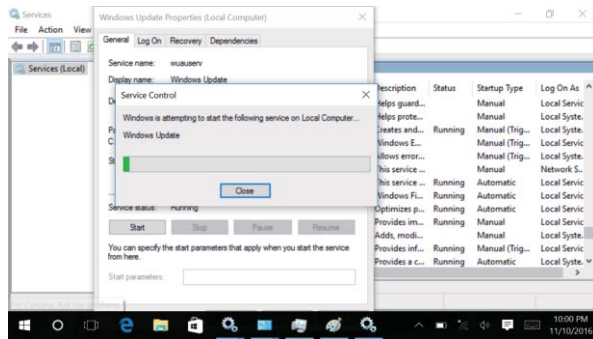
Services
File Action View

Services (Local)

Windows Update Properties (Local Computer)

General | Log On | Recovery | Dependencies

Service name: wuauserv
Display name: Windows Update

Service Control

Windows is attempting to start the following service on Local Computer...

Windows Update

Close

Service status: Running

Start | Stop | Pause | Resume

You can specify the start parameters that apply when you start the service from here.

Start parameters:

| Description | Status | Startup Type | Log On As |
|---|---|---|---|
| Helps guard... | | Manual | Local Servic |
| Helps prote... | | Manual | Local Syste. |
| Creates and... | Running | Manual (Trig... | Local Syste. |
| Windows E... | | Manual (Trig... | Local Servic |
| Allows error... | | Manual (Trig... | Local Syste. |
| This service ... | | Manual | Network S.. |
| This service ... | Running | Automatic | Local Servic |
| Windows Fi... | Running | Automatic | Local Syste. |
| Optimizes p... | Running | Automatic | Local Servic |
| Provides im... | Running | Manual | Local Syste. |
| Adds, modi... | | Manual | Local Syste. |
| Provides inf... | Running | Manual (Trig... | Local Servic |
| Provides a c... | Running | Automatic | Local Syste. |

10:00 PM
11/10/2016